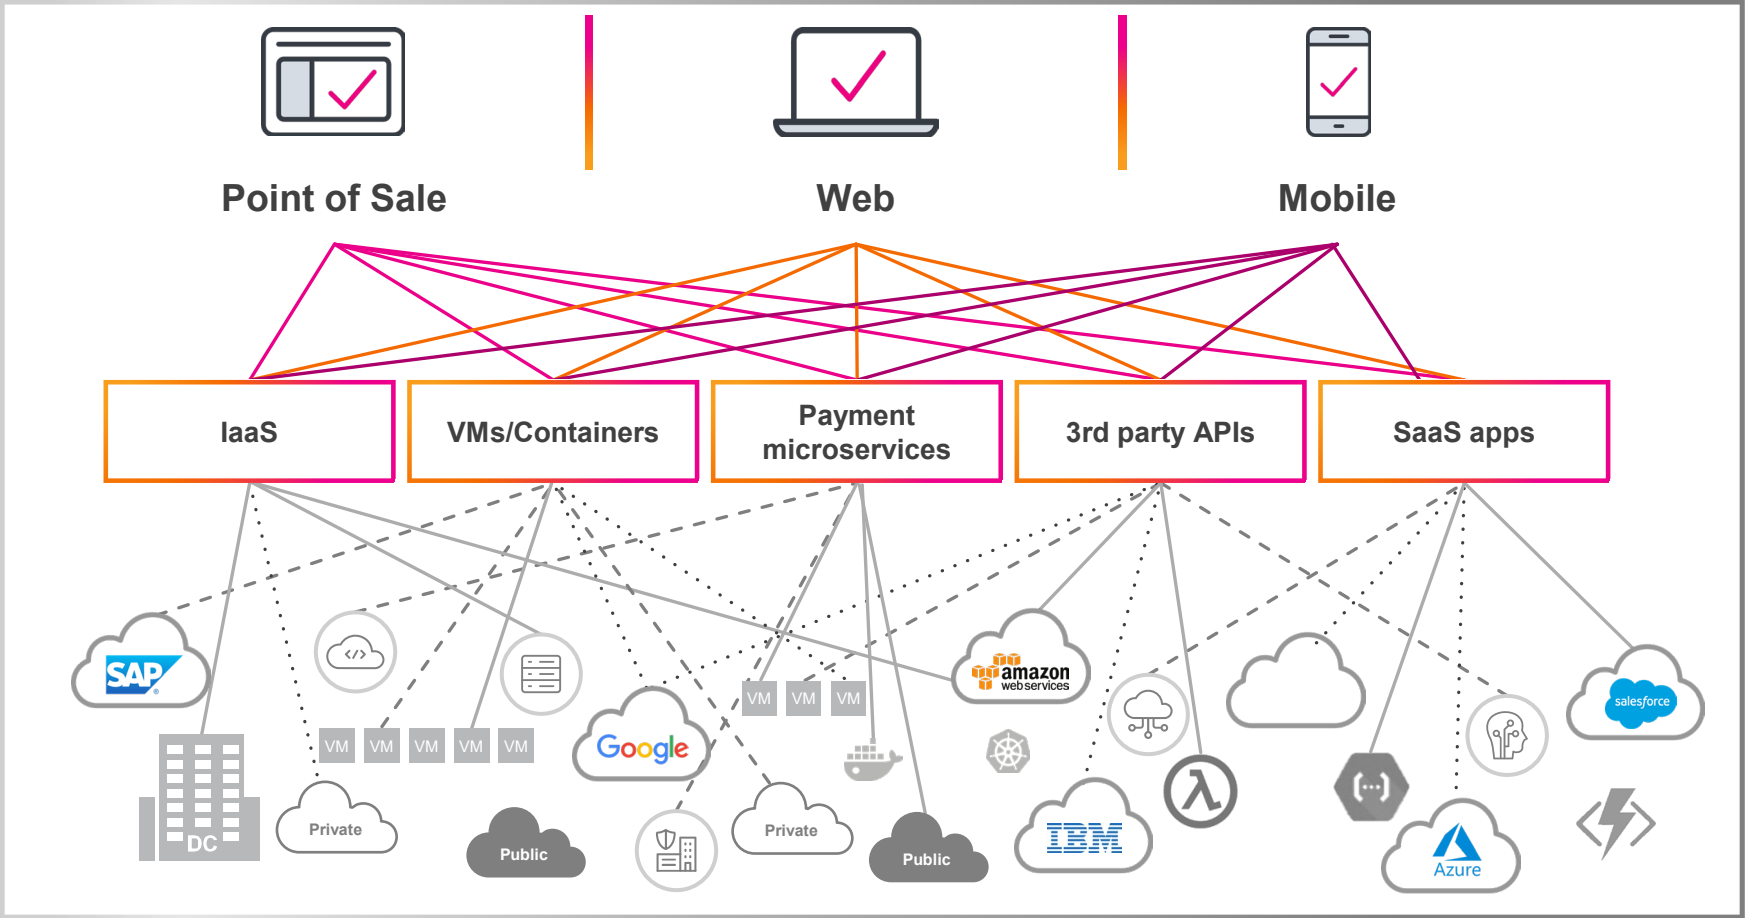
Point of Sale

Web

Mobile

IaaS

VMs/Containers

Payment microservices

3rd party APIs

SaaS apps

SAP

VM VM VM VM VM

DC

Private

Public

Google

Private

VM VM VM

Public

amazon web services

IBM

Azure

salesforce